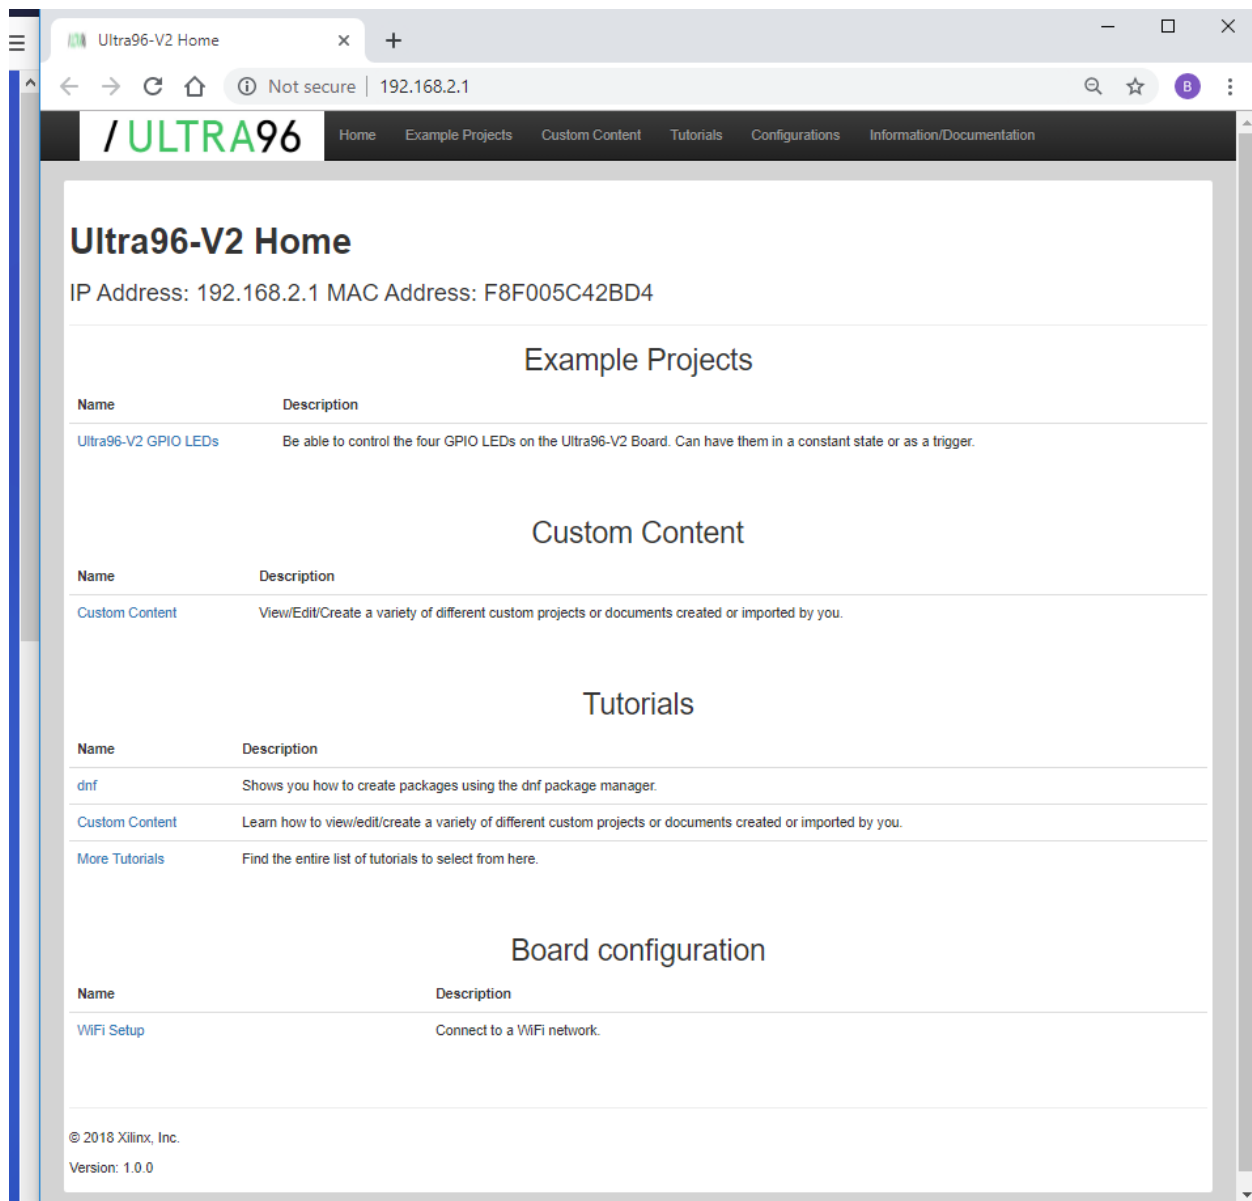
Ultra96-V2 Home

Not secure | 192.168.2.1

B

/ ULTRA96

Home Example Projects Custom Content Tutorials Configurations Information/Documentation

# Ultra96-V2 Home

IP Address: 192.168.2.1 MAC Address: F8F005C42BD4

Example Projects

| Name | Description |
|---|---|
| Ultra96-V2 GPIO LEDs | Be able to control the four GPIO LEDs on the Ultra96-V2 Board. Can have them in a constant state or as a trigger. |

Custom Content

| Name | Description |
|---|---|
| Custom Content | View/Edit/Create a variety of different custom projects or documents created or imported by you. |

Tutorials

| Name | Description |
|---|---|
| dnf | Shows you how to create packages using the dnf package manager. |
| Custom Content | Learn how to view/edit/create a variety of different custom projects or documents created or imported by you. |
| More Tutorials | Find the entire list of tutorials to select from here. |

Board configuration

| Name | Description |
|---|---|
| WiFi Setup | Connect to a WiFi network. |

© 2018 Xilinx, Inc.

Version: 1.0.0